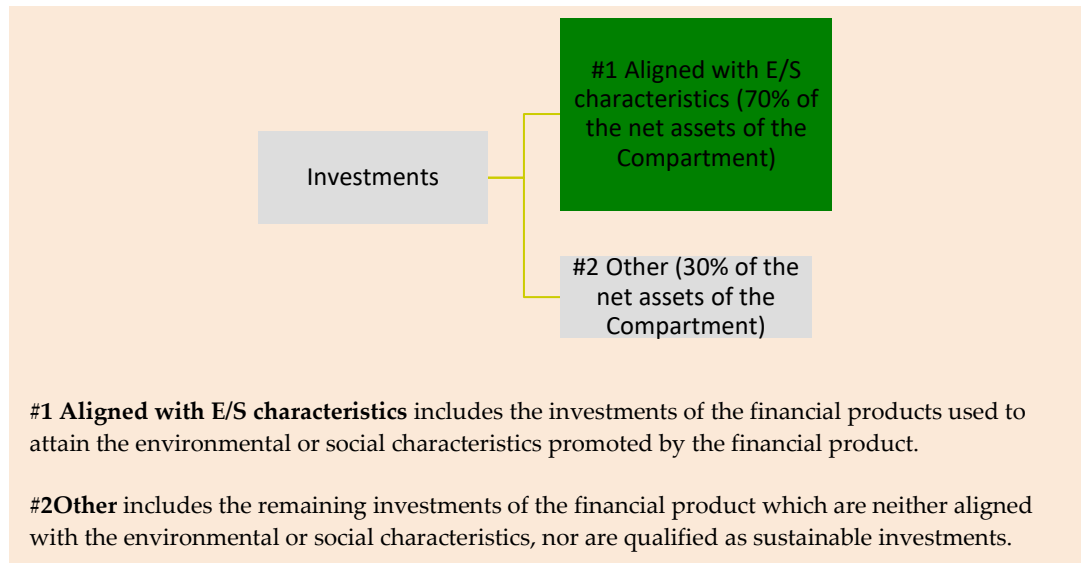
Investments

#1 Aligned with E/S characteristics (70% of the net assets of the Compartment)

#2 Other (30% of the net assets of the Compartment)

#1 Aligned with E/S characteristics includes the investments of the financial products used to attain the environmental or social characteristics promoted by the financial product.

#2Other includes the remaining investments of the financial product which are neither aligned with the environmental or social characteristics, nor are qualified as sustainable investments.